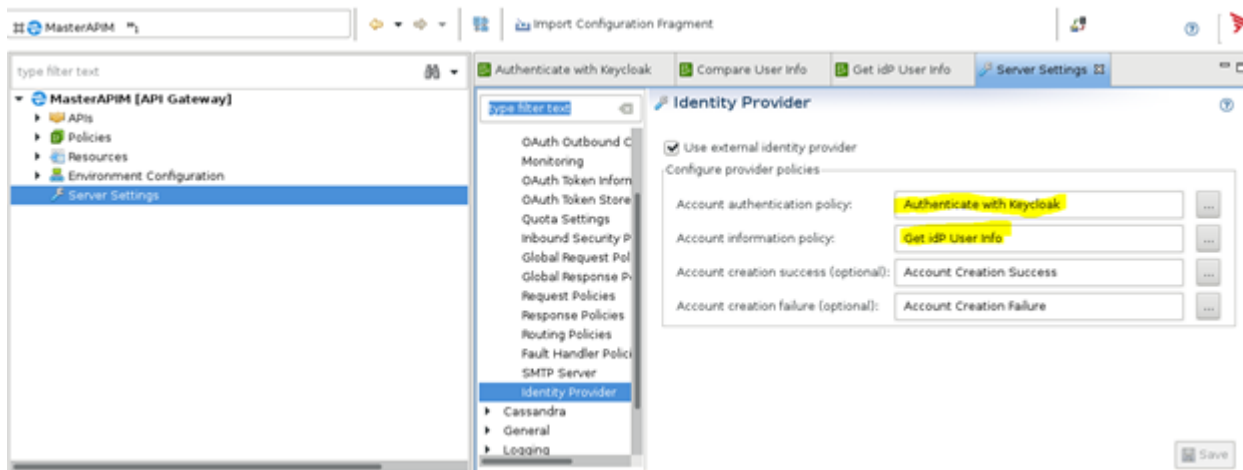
MasterAPIM

Import Configuration Fragment

type filter text

MasterAPIM [API Gateway]
APIs
Policies
Resources
Environment Configuration
Server Settings

Authenticate with Keycloak | Compare User Info | Get idP User Info | Server Settings

type filter text

OAuth Outbound C
Monitoring
OAuth Token Inform
OAuth Token Store
Quota Settings
Inbound Security P
Global Request Pol
Global Response P
Request Policies
Response Policies
Routing Policies
Fault Handler Polici
SMTP Server
Identity Provider
Cassandra
General
Logging

Identity Provider

Use external identity provider

Configure provider policies

Account authentication policy: Authenticate with Keycloak ...

Account information policy: Get idP User Info ...

Account creation success (optional): Account Creation Success ...

Account creation failure (optional): Account Creation Failure ...

Save